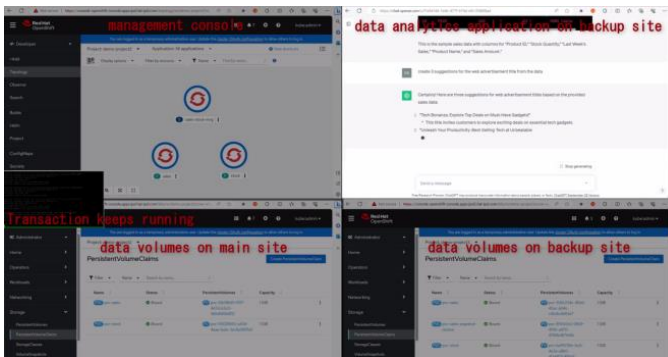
management console

data analytics application on backup site

Red Hat OpenShift

Developer

Topology

Project: demo-project

Application: All applications

This is the sample sales data with columns for "Product ID," "Stock Quantity," "Last Week's Sales," "Product Name," and "Sales Amount."

Create 5 suggestions for the web advertisement title from the data

Certainly! Here are three suggestions for web advertisement titles based on the provided sales data:

Transaction keeps running

data volumes on main site

PersistentVolumeClaims

Create PersistentVolumeClaim

Administrator

Home

Operators

Workloads

Networking

Storage

PersistentVolumes

PersistentVolumeClaims

StorageClasses

Name

Status

PersistentVolumes

Capacity

Bound

data volumes on backup site

Stop generating

Send a message